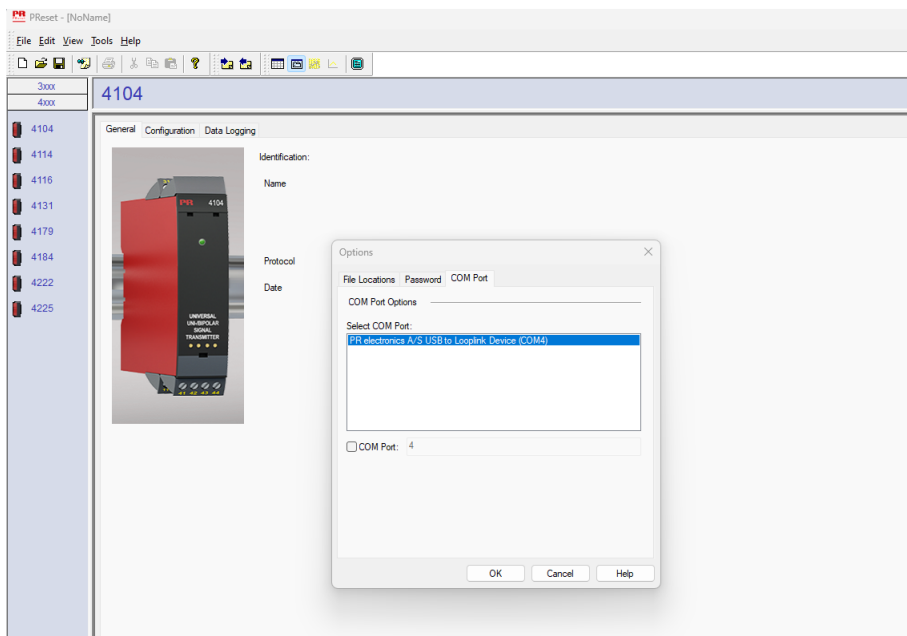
PR PReset - [NoName]

File Edit View Tools Help

3xxx
4xxx

4104

4104
4114
4116
4131
4179
4184
4222
4225

General Configuration Data Logging

PR 4104
UNIVERSAL UNI-/BIPOLAR SIGNAL TRANSMITTER

Identification:
Name
Protocol
Date

Options

File Locations Password COM Port

COM Port Options

Select COM Port:

PR electronics A/S USB to Looplink Device (COM4)

COM Port: 4

OK Cancel Help